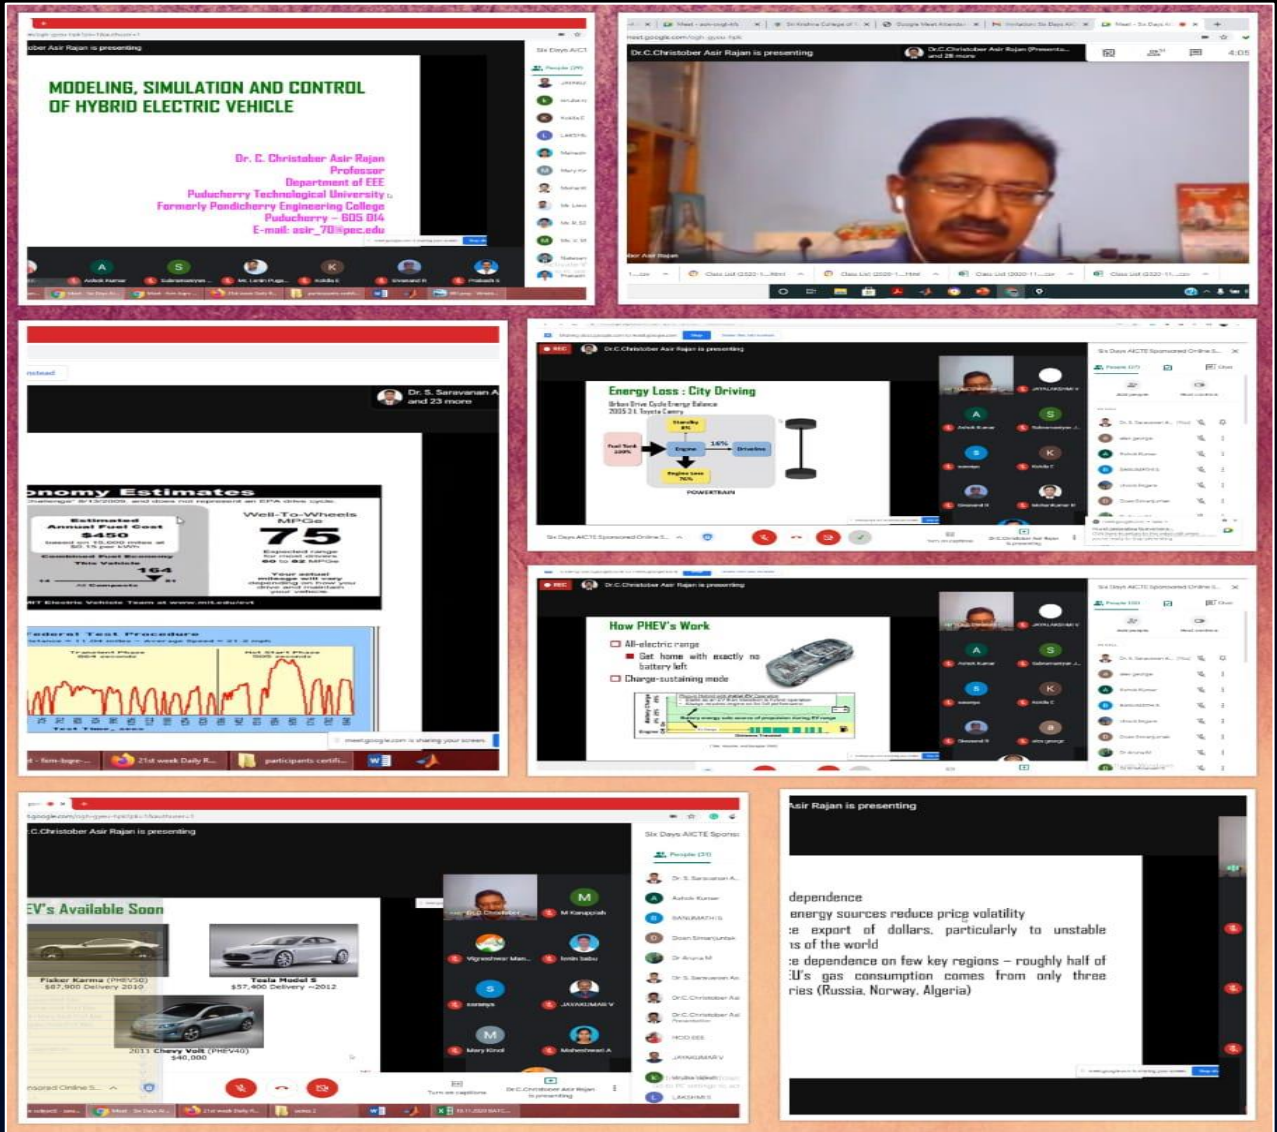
ober Asir Rajan is presenting

MODELING, SIMULATION AND CONTROL OF HYBRID ELECTRIC VEHICLE

Dr. C. Christober Asir Rajan
Professor
Department of EEE
Puducherry Technological University
Formerly Pondicherry Engineering College
Puducherry – 605 014
E-mail: asir_70@pec.edu

Dr.C.Christober Asir Rajan is presenting

Dr. S. Saravanan A and 23 more

onomy Estimates

Estimated Annual Fuel Cost
$450

Well-To-Wheels MPGe
75

Combined Fuel Economy This Vehicle
164

ederal Test Procedure

Transient Phase
Hot Start Phase

meet.google.com is sharing your screen

21st week Daily R...
participants certifi...

Dr.C.Christober Asir Rajan is presenting

Energy Loss : City Driving

Urban Drive Cycle Energy Balance
2005 3.0L Toyota Camry

Fuel Tank 100%
Engine
Driveline
Standby
Engine Loss
POWERTRAIN

Six Days AICTE Sponsored Online S...

Dr.C.Christober Asir Rajan is presenting

How PHEV's Work

All-electric range
Get home with exactly no battery left
Charge-sustaining mode

Six Days AICTE Sponsored Online S...

C.Christober Asir Rajan is presenting

EV's Available Soon

Fisker Karma (PHEV50)
$87,900 Delivery 2010

Tesla Model S
$57,400 Delivery ~2012

2011 Chevy Volt (PHEV40)
$40,000

Six Days AICTE Sponso

People

M Karuppiah
Vigneshwar Man...
lenin babu
saranya
JAYAKUMAR V
Mary Kindi
Maheshwari A

Asir Rajan is presenting

dependence
energy sources reduce price volatility
:e export of dollars, particularly to unstable
ıs of the world
:e dependence on few key regions – roughly half of
:U's gas consumption comes from only three
ries (Russia, Norway, Algeria)